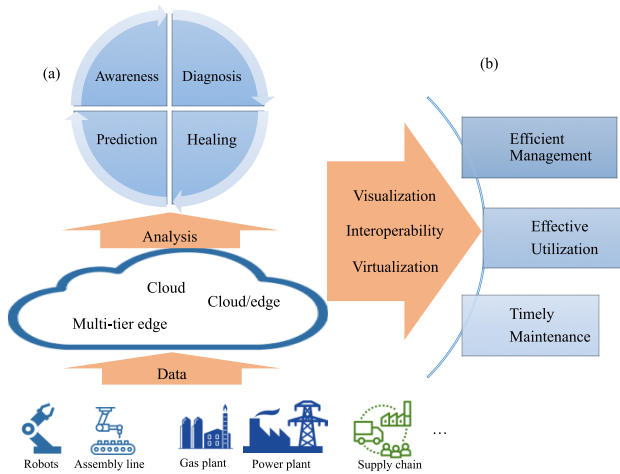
(a)

Awareness

Diagnosis

Prediction

Healing

Analysis

Cloud

Cloud/edge

Multi-tier edge

Data

Robots

Assembly line

Gas plant

Power plant

Supply chain

…

(b)

Visualization

Interoperability

Virtualization

Efficient Management

Effective Utilization

Timely Maintenance